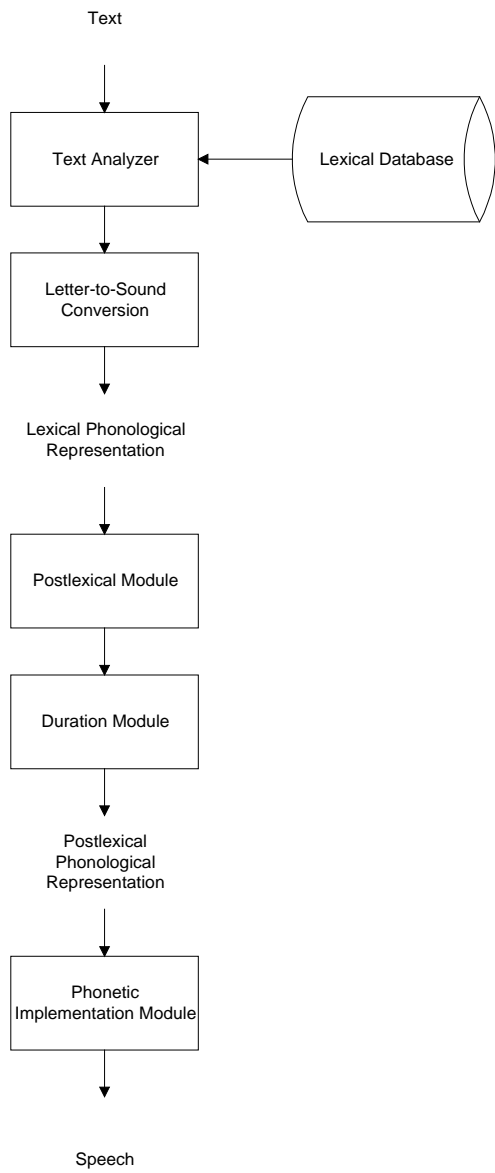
Text

Text Analyzer

Lexical Database

Letter-to-Sound Conversion

Lexical Phonological Representation

Postlexical Module

Duration Module

Postlexical Phonological Representation

Phonetic Implementation Module

Speech